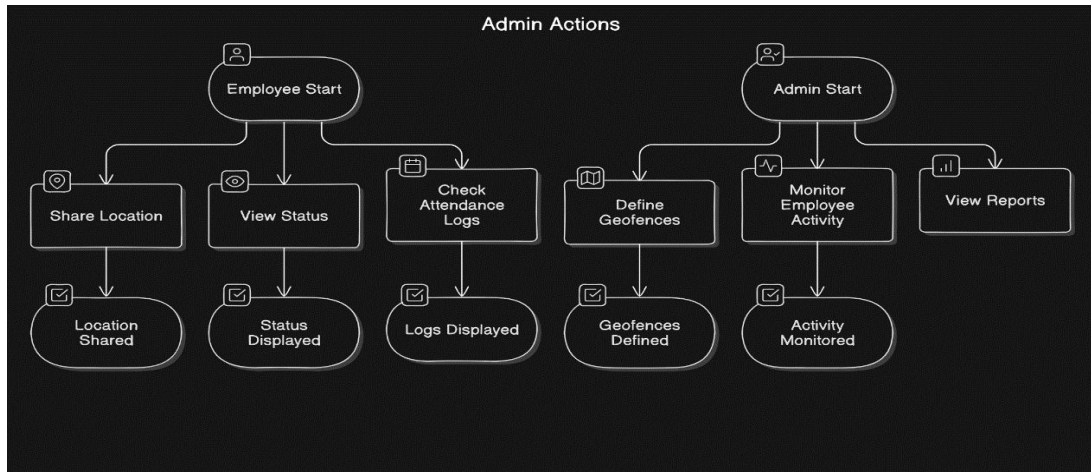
Admin Actions

Employee Start

Share Location

Location Shared

View Status

Status Displayed

Check Attendance Logs

Logs Displayed

Admin Start

Define Geofences

Geofences Defined

Monitor Employee Activity

Activity Monitored

View Reports